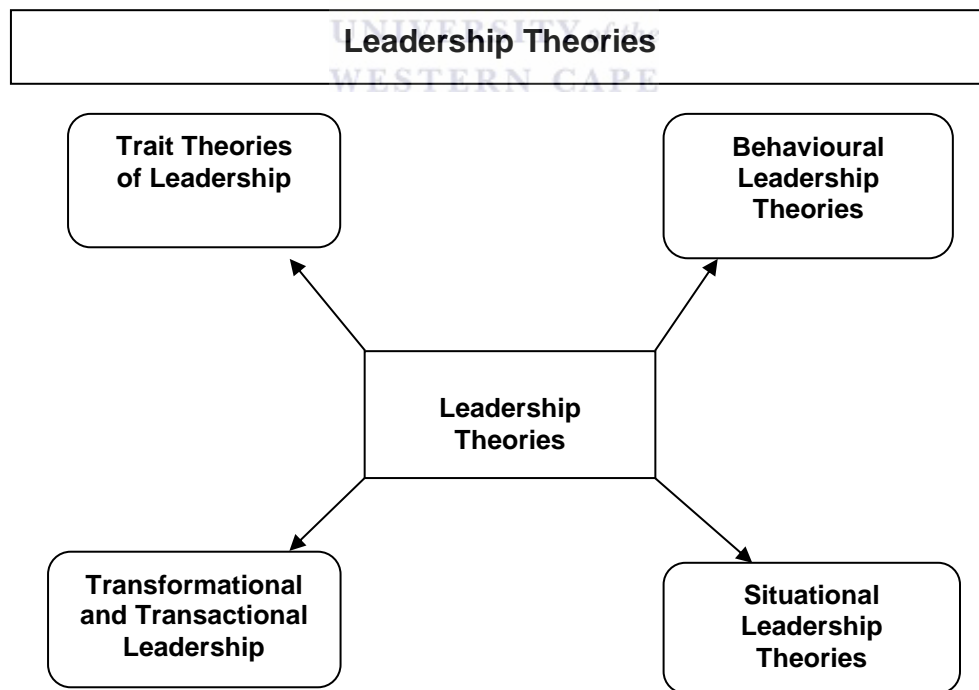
UNIVERSITY of the
Leadership Theories
WESTERN CAPE

Trait Theories of Leadership

Behavioural Leadership Theories

Leadership Theories

Transformational and Transactional Leadership

Situational Leadership Theories